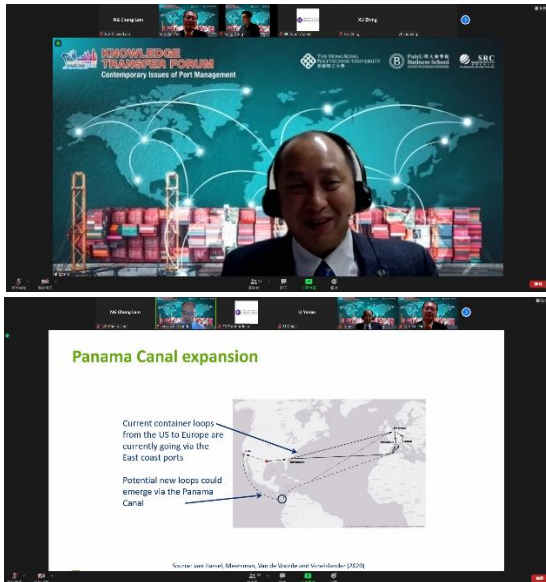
NG Chung Lam

XU Zhang

KNOWLEDGE TRANSFER FORUM
Contemporary Issues of Port Management

THE HONG KONG POLYTECHNIC UNIVERSITY

PolyU Business School

SRC

NG Chung Lam

LI Yuxin

Panama Canal expansion

Current container loops from the US to Europe are currently going via the East coast ports

Potential new loops could emerge via the Panama Canal

Source: van Hassel, Meersman, Van de Voorde and Vanelslander (2020)